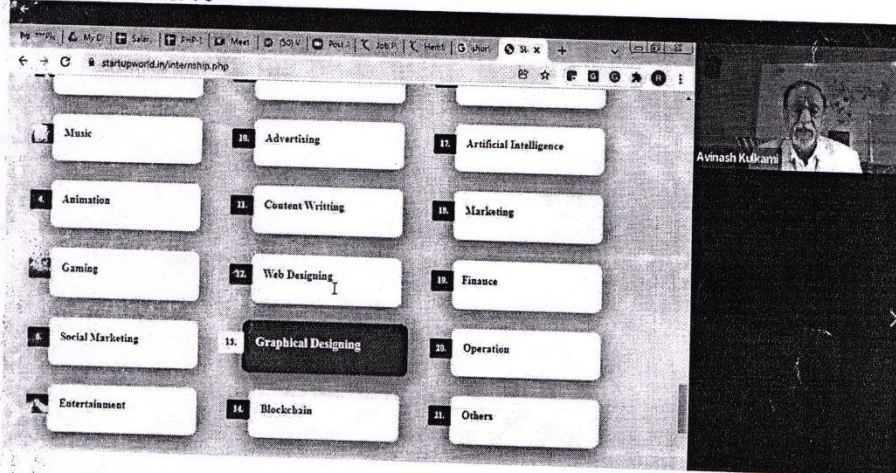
startupworld.in/internship.php

Music

10. Advertising

17. Artificial Intelligence

4. Animation

11. Content Writting

18. Marketing

Gaming

12. Web Designing

19. Finance

6. Social Marketing

13. Graphical Designing

20. Operation

Entertainment

14. Blockchain

21. Others

Avinash Kulkarni